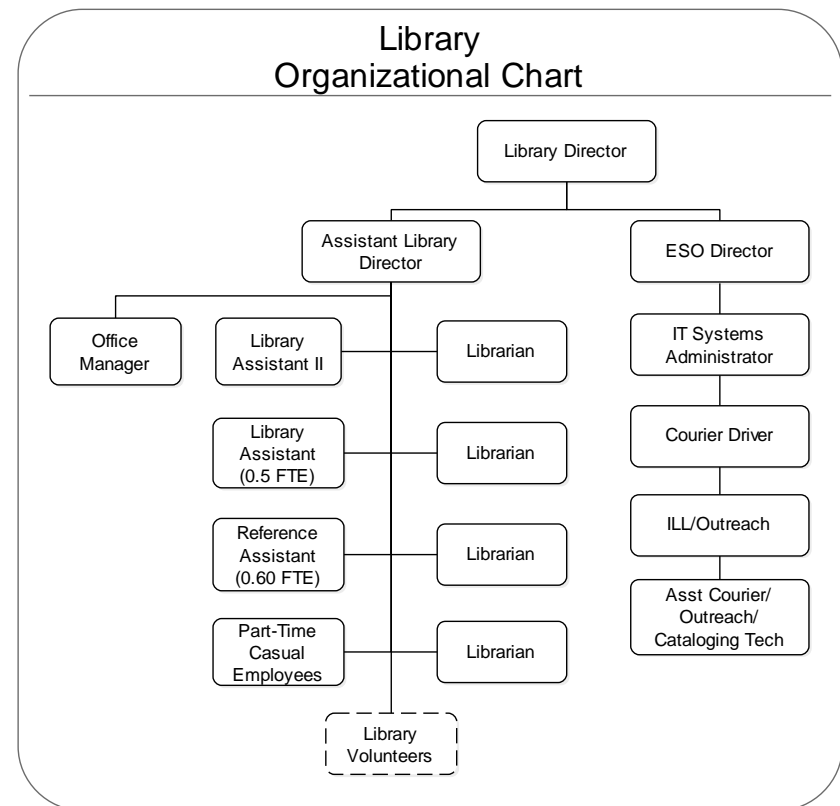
Library
Organizational Chart

Library Director

Assistant Library Director

ESO Director

Office Manager

Library Assistant II

Librarian

Library Assistant (0.5 FTE)

Librarian

Reference Assistant (0.60 FTE)

Librarian

Part-Time Casual Employees

Librarian

Library Volunteers

IT Systems Administrator

Courier Driver

ILL/Outreach

Asst Courier/ Outreach/ Cataloging Tech